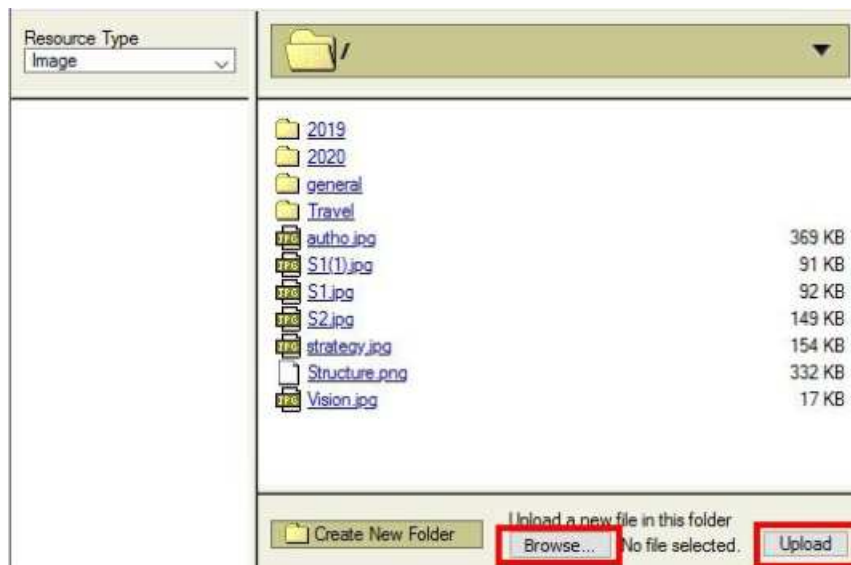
Resource Type
Image

/

2019
2020
general
Travel
autho.jpg 369 KB
S1(1).jpg 91 KB
S1.jpg 92 KB
S2.jpg 149 KB
strategy.jpg 154 KB
Structure.png 332 KB
Vision.jpg 17 KB

Create New Folder
Upload a new file in this folder
Browse... No file selected.
Upload